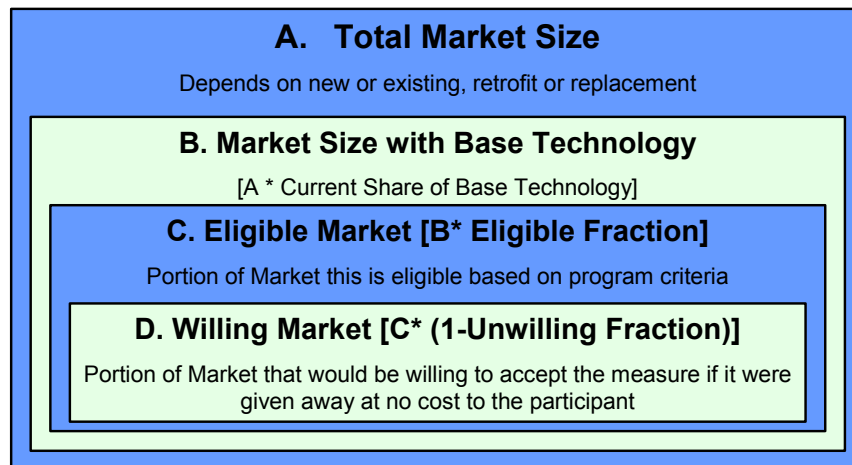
A. Total Market Size

Depends on new or existing, retrofit or replacement

B. Market Size with Base Technology

[A * Current Share of Base Technology]

C. Eligible Market [B* Eligible Fraction]

Portion of Market this is eligible based on program criteria

D. Willing Market [C* (1-Unwilling Fraction)]

Portion of Market that would be willing to accept the measure if it were given away at no cost to the participant